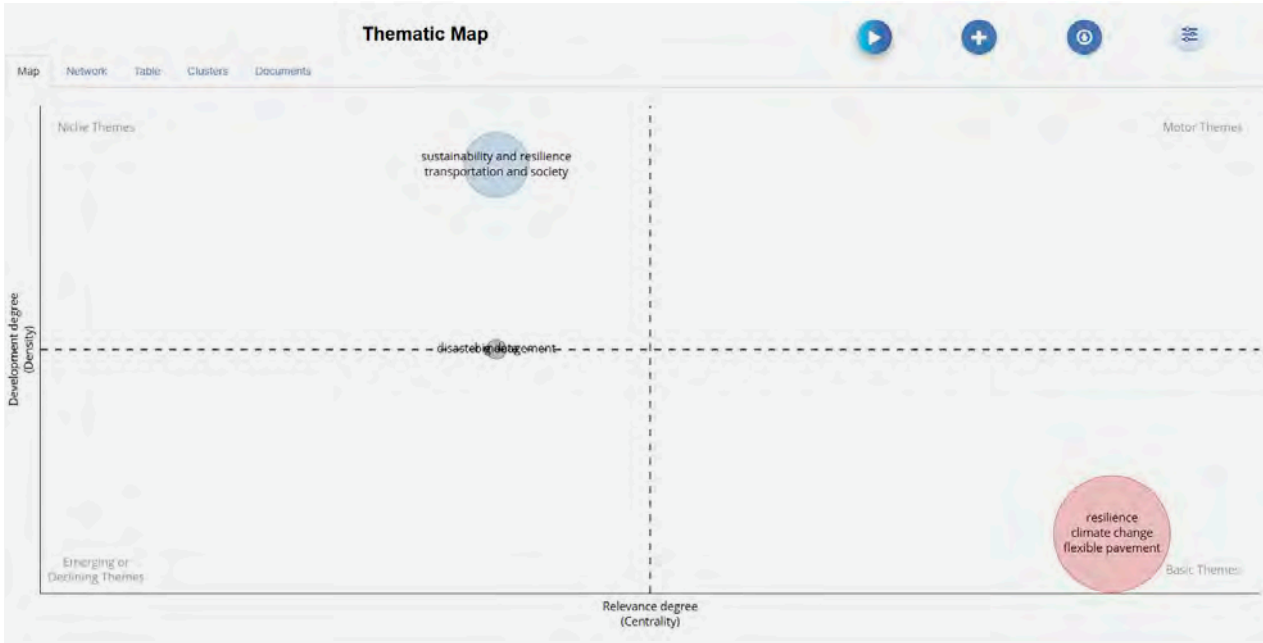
Thematic Map

Map Network Table Clusters Documents

Niche Themes

Motor Themes

sustainability and resilience
transportation and society

disastebig dategement

Development degree
(Density)

resilience
climate change
flexible pavement

Emerging or
Declining Themes

Basic Themes

Relevance degree
(Centrality)